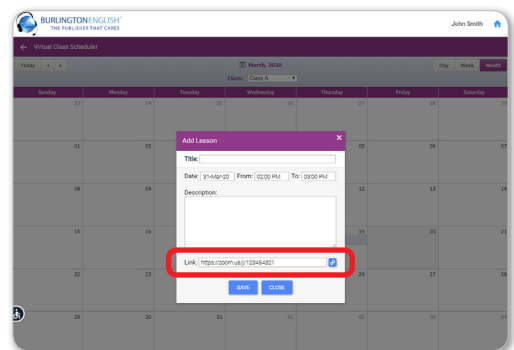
BURLINGTONENGLISH
THE PUBLISHER THAT CARES

John Smith

Virtual Class Scheduler

Today < >

March, 2020

Class: Class A

Day Week Month

| Sunday | Monday | Tuesday | Wednesday | Thursday | Friday | Saturday |
|---|---|---|---|---|---|---|
| 23 | 24 | 25 | 26 | 27 | 28 | 29 |
| 01 | 02 | | | 05 | 06 | 07 |
| 08 | 09 | | | 12 | 13 | 14 |
| 15 | 16 | | | 19 | 20 | 21 |
| 22 | | | | 26 | 27 | 28 |
| 29 | 30 | 31 | 01 | 02 | 03 | 04 |

Add Lesson

Title:

Date: 31-Mar-20 From: 02:00 PM To: 03:00 PM

Description:

Link: https://zoom.us/j/123464321

SAVE CLOSE